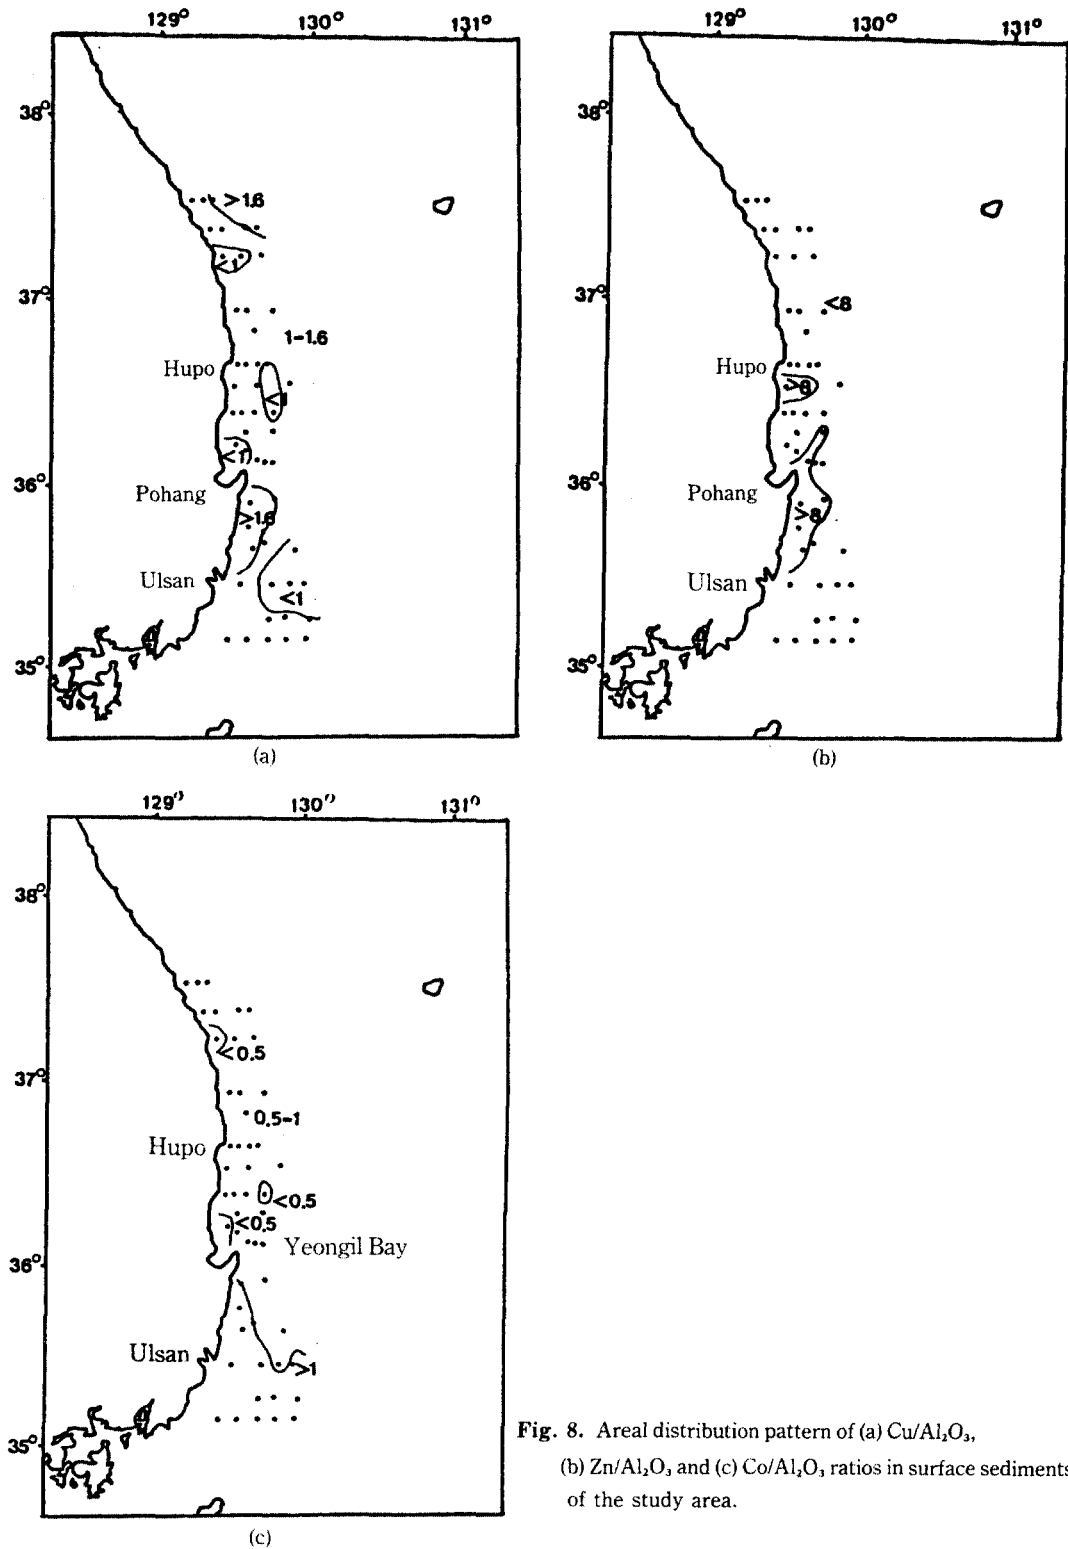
129° 130° 131°
38°
37°
36°
35°
>1.6
1-1.6
Hupo
<1
<1
Pohang
>1.6
Ulsan
<1
(a)

129° 130° 131°
38°
37°
36°
35°
<8
Hupo
>8
Pohang
>8
Ulsan
(b)

129° 130° 131°
38°
37°
36°
35°
<0.5
0.5-1
Hupo
<0.5
<0.5
Yeongil Bay
Ulsan
>1
(c)

Fig. 8. Areal distribution pattern of (a) $Cu/Al_2O_3$, (b) $Zn/Al_2O_3$ and (c) $Co/Al_2O_3$ ratios in surface sediments of the study area.